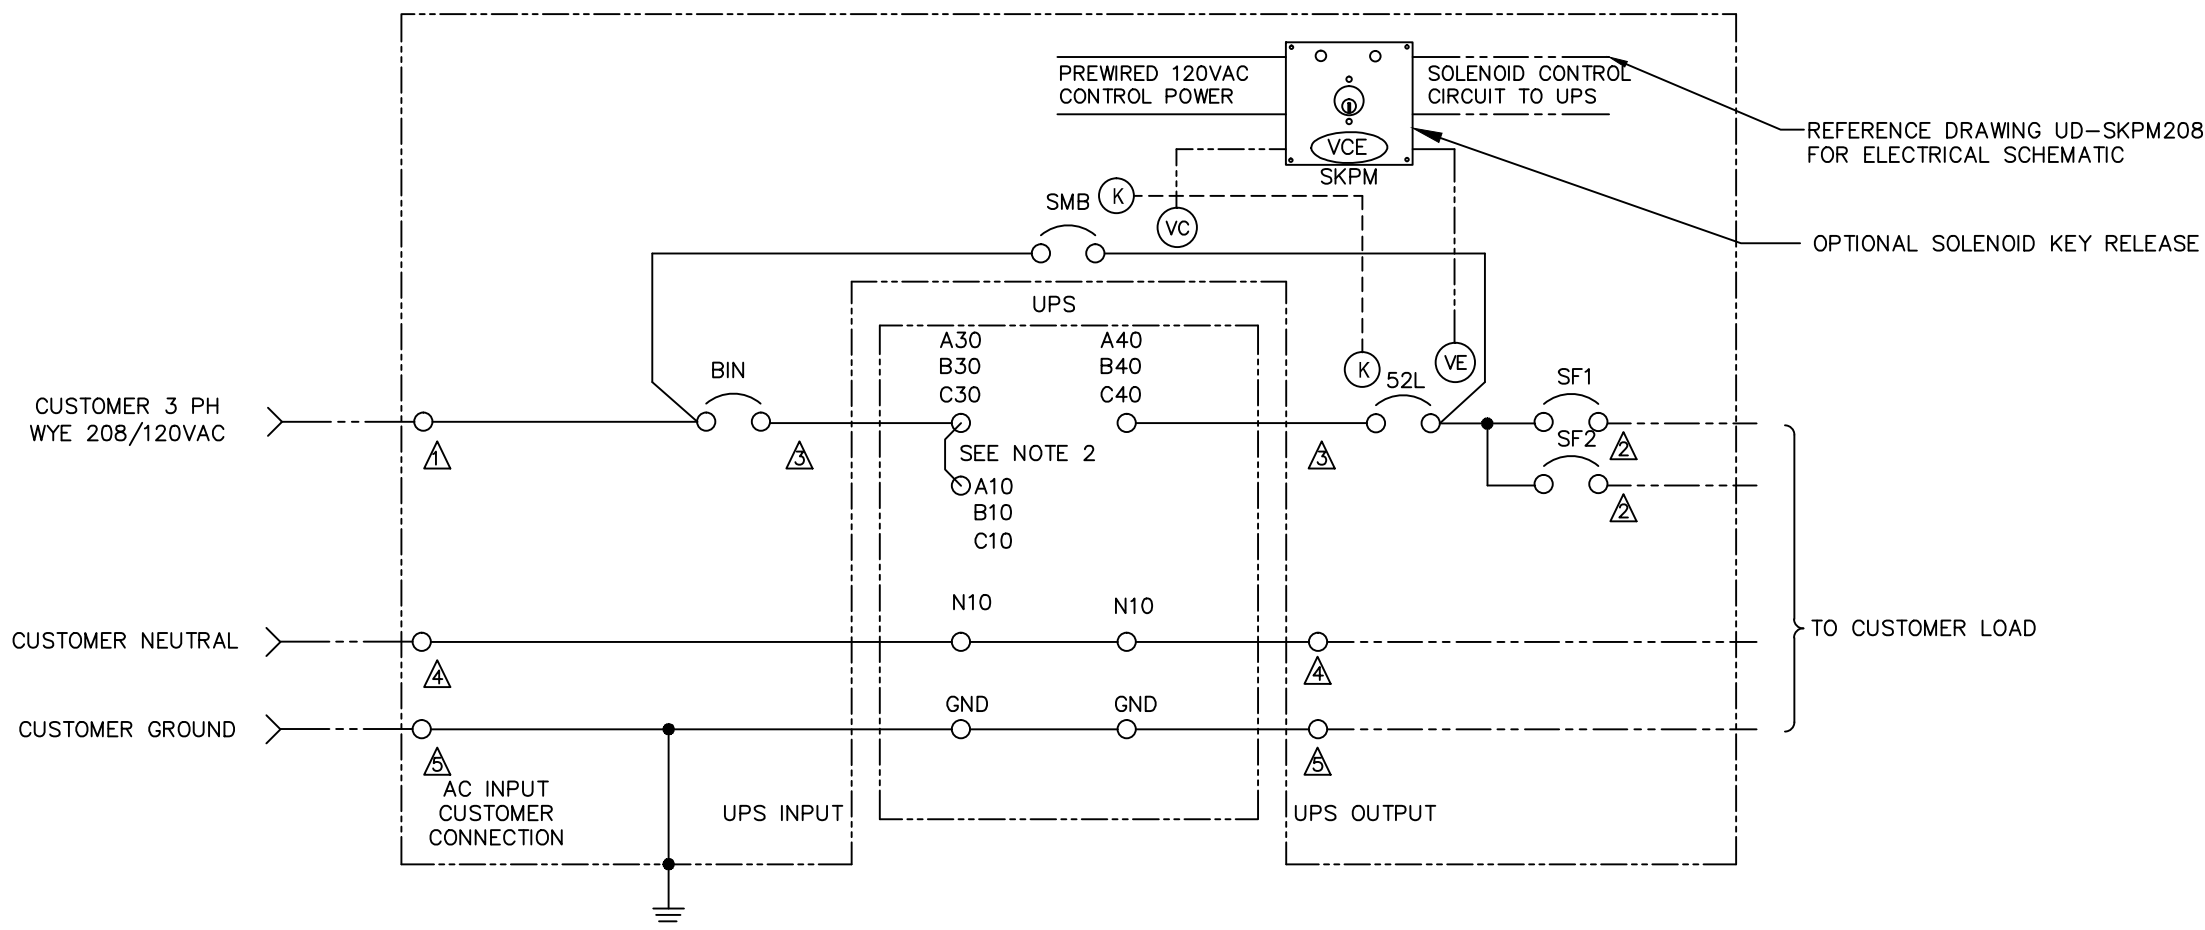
PREWIRED 120VAC CONTROL POWER

SOLENOID CONTROL CIRCUIT TO UPS

VCE

SKPM

REFERENCE DRAWING UD-SKPM208 FOR ELECTRICAL SCHEMATIC

OPTIONAL SOLENOID KEY RELEASE

SMB

K

VC

UPS

A30
B30
C30

A40
B40
C40

K

VE

52L

BIN

SF1

SF2

CUSTOMER 3 PH WYE 208/120VAC

1

3

SEE NOTE 2

3

2

2

A10
B10
C10

N10

N10

CUSTOMER NEUTRAL

4

4

TO CUSTOMER LOAD

GND

GND

CUSTOMER GROUND

5

5

AC INPUT CUSTOMER CONNECTION

UPS INPUT

UPS OUTPUT